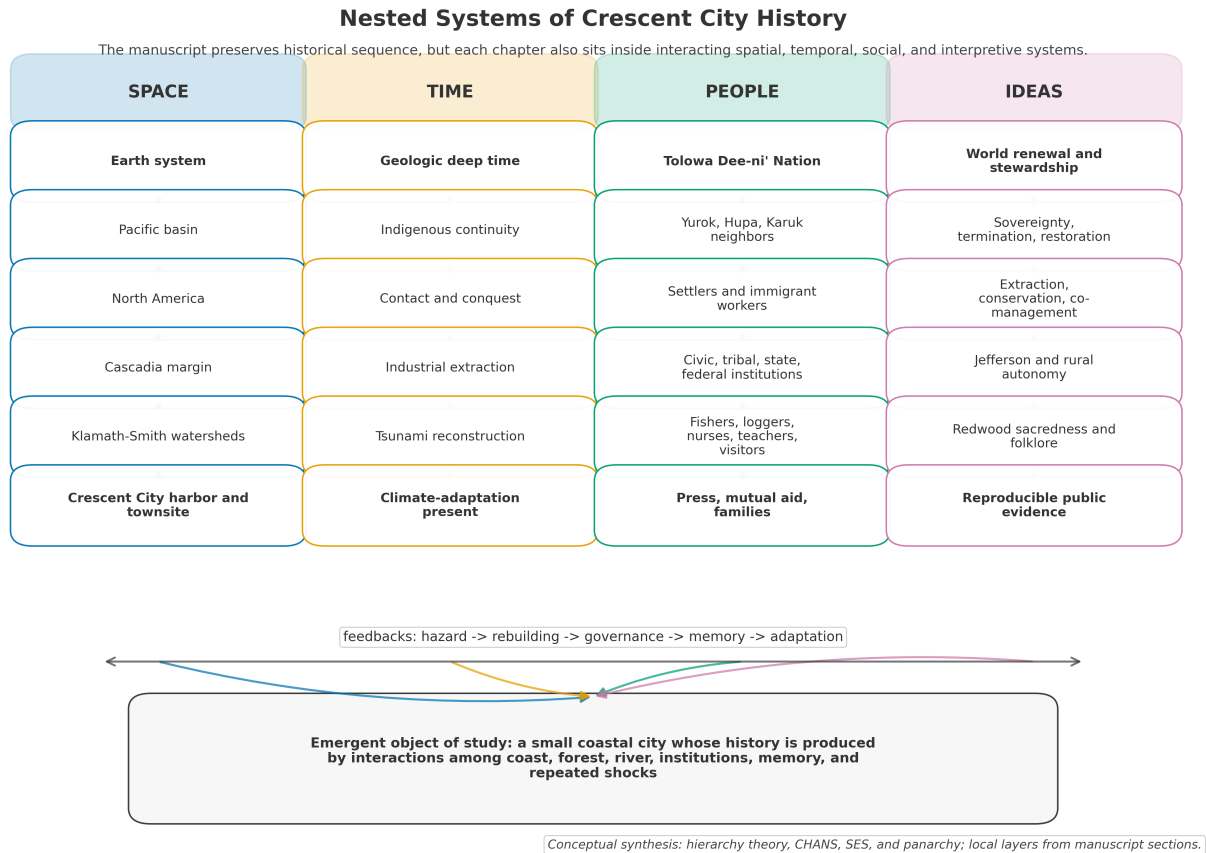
Nested Systems of Crescent City History

The manuscript preserves historical sequence, but each chapter also sits inside interacting spatial, temporal, social, and interpretive systems.

| SPACE | TIME | PEOPLE | IDEAS |
|---|---|---|---|
| **Earth system** | **Geologic deep time** | **Tolowa Dee-ni' Nation** | **World renewal and stewardship** |
| Pacific basin | Indigenous continuity | Yurok, Hupa, Karuk neighbors | Sovereignty, termination, restoration |
| North America | Contact and conquest | Settlers and immigrant workers | Extraction, conservation, co-management |
| Cascadia margin | Industrial extraction | Civic, tribal, state, federal institutions | Jefferson and rural autonomy |
| Klamath-Smith watersheds | Tsunami reconstruction | Fishers, loggers, nurses, teachers, visitors | Redwood sacredness and folklore |
| **Crescent City harbor and townsite** | **Climate-adaptation present** | **Press, mutual aid, families** | **Reproducible public evidence** |

feedbacks: hazard -> rebuilding -> governance -> memory -> adaptation

**Emergent object of study: a small coastal city whose history is produced by interactions among coast, forest, river, institutions, memory, and repeated shocks**

Conceptual synthesis: hierarchy theory, CHANS, SES, and panarchy; local layers from manuscript sections.